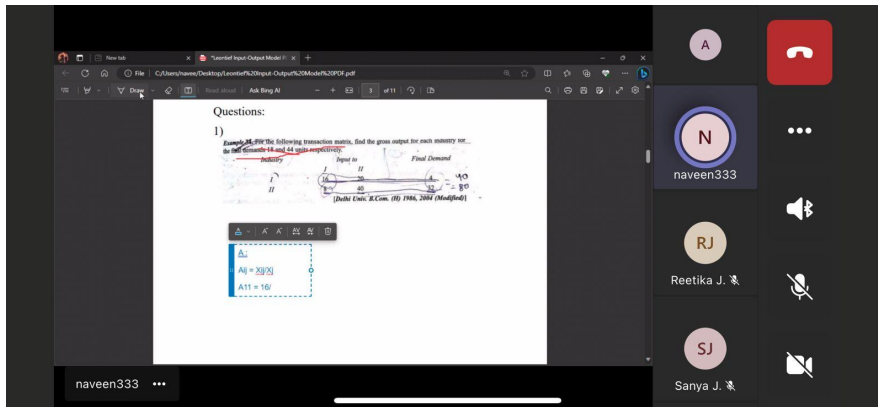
New tab
*Leontief Input-Output Model P...
File | C:/Users/navee/Desktop/Leontief%20Input-Output%20Model%20PDF.pdf
Draw
Read aloud | Ask Bing AI
3 of 11

Questions:

1)

Example 11. For the following transaction matrix, find the gross output for each industry for the final demands 18 and 44 units respectively.

| Industry | Input to I | II | Final Demand |
|---|---|---|---|
| I | 16 | 20 | 4 → 40 |
| II | 8 | 40 | 32 → 80 |

[Delhi Univ. B.Com. (H) 1986, 2004 (Modified)]

A :
Aij = Xij/Xj
A11 = 16/

A
N
naveen333
RJ
Reetika J.
SJ
Sanya J.
naveen333